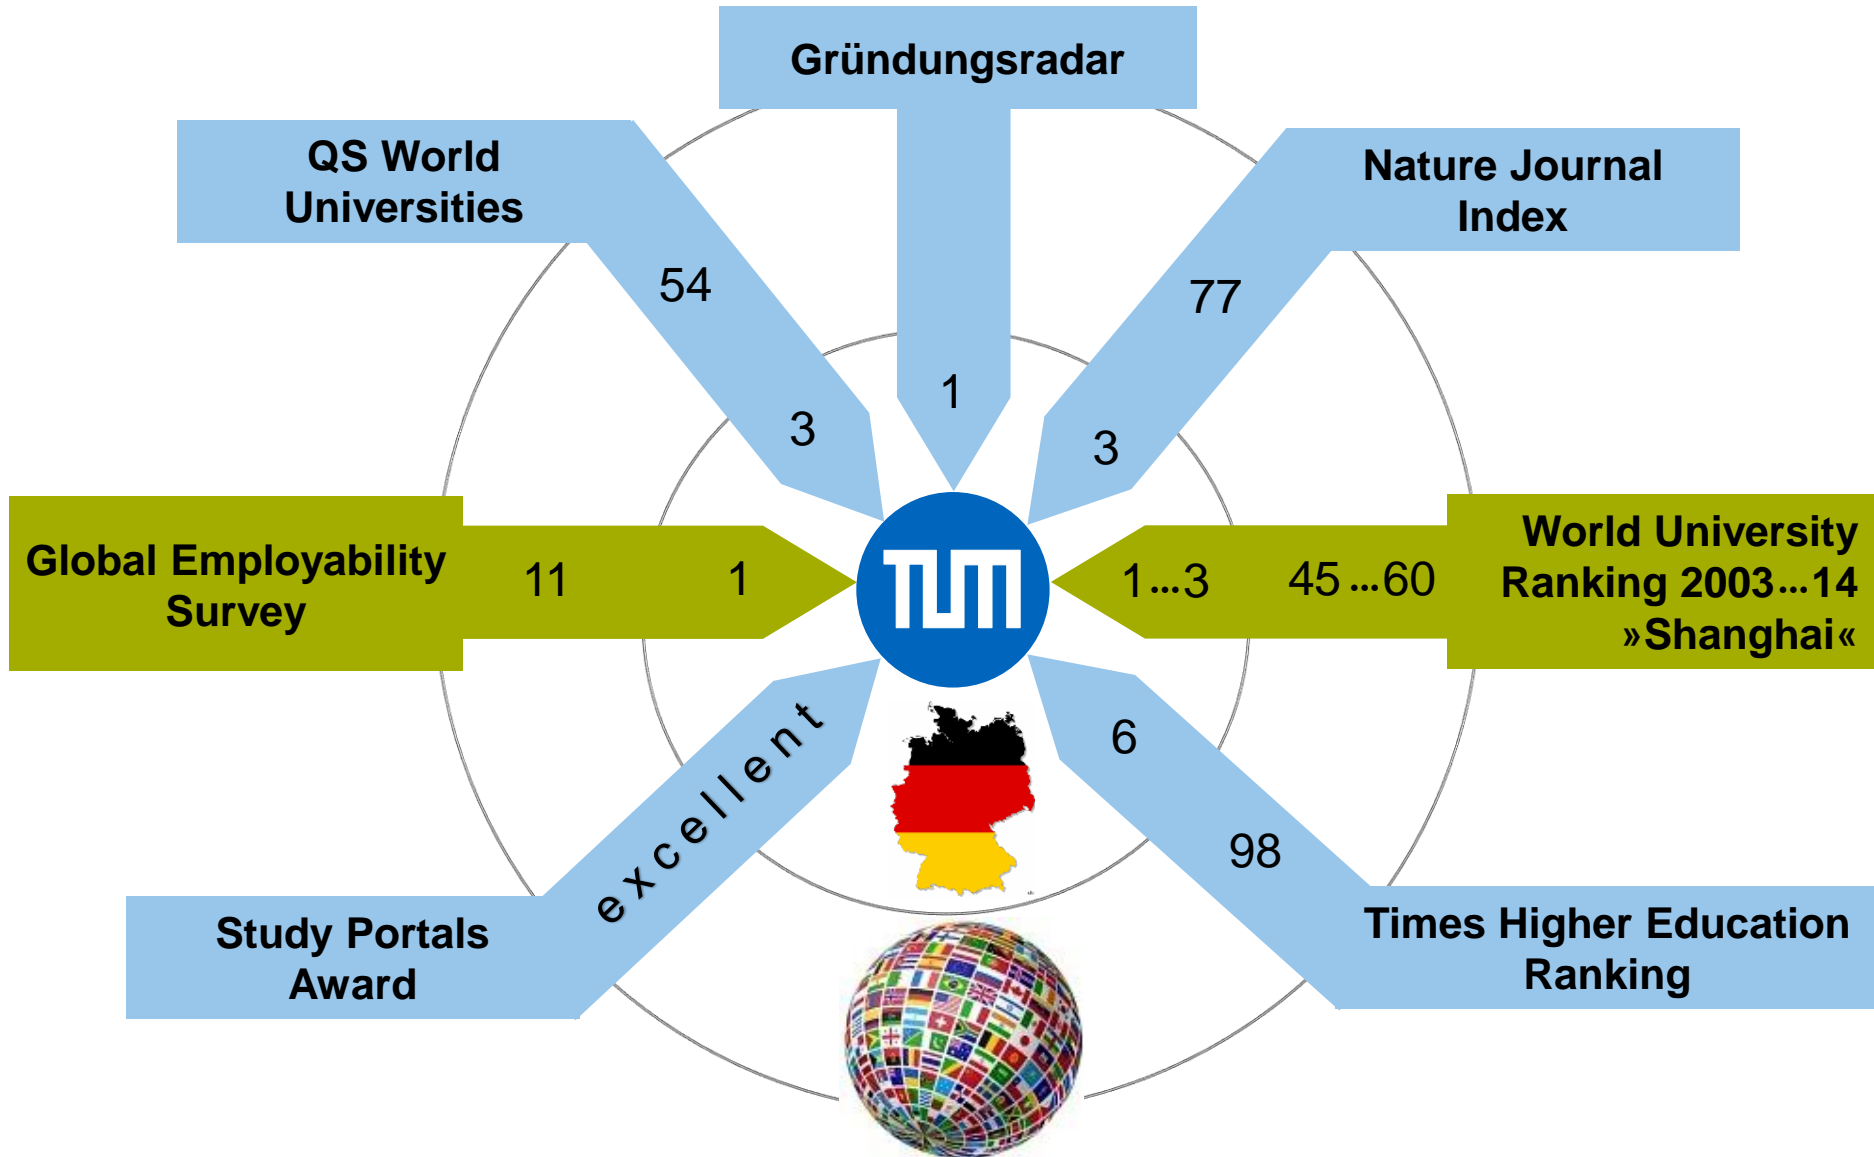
Gründungsradar

QS World Universities

Nature Journal Index

54

77

1

3

3

Global Employability Survey

11

1

TUM

1…3

45…60

World University Ranking 2003…14 »Shanghai«

excellent

6

98

Study Portals Award

Times Higher Education Ranking